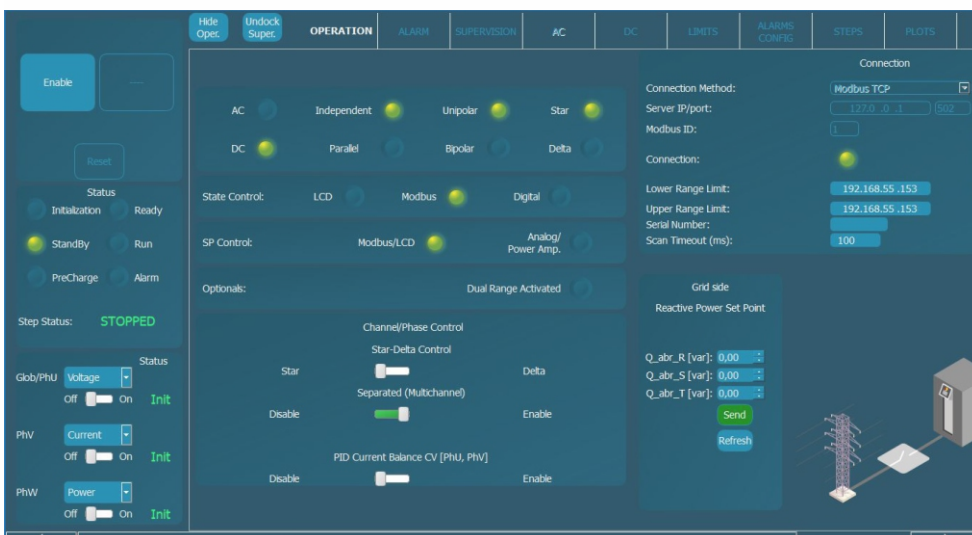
Hide Oper. Undock Super. OPERATION ALARM SUPERVISION AC DC LIMITS ALARMS CONFIG STEPS PLOTS

Enable ---

Reset

Status
Initialization Ready
StandBy Run
PreCharge Alarm

Step Status: STOPPED

Status
Glob/PhU Voltage
Off On Init
PhV Current
Off On Init
PhW Power
Off On Init

AC Independent Unipolar Star
DC Parallel Bipolar Delta

State Control: LCD Modbus Digital

SP Control: Modbus/LCD Analog/ Power Amp.

Optionals: Dual Range Activated

Channel/Phase Control
Star-Delta Control
Star Delta
Separated (Multichannel)
Disable Enable

PID Current Balance CV [PhU, PhV]
Disable Enable

Connection
Connection Method: Modbus TCP
Server IP/port: 127.0 .0 .1 502
Modbus ID: 1
Connection:

Lower Range Limit: 192.168.55 .153
Upper Range Limit: 192.168.55 .153
Serial Number:
Scan Timeout (ms): 100

Grid side
Reactive Power Set Point

Q_abr_R [var]: 0,00
Q_abr_S [var]: 0,00
Q_abr_T [var]: 0,00
Send
Refresh